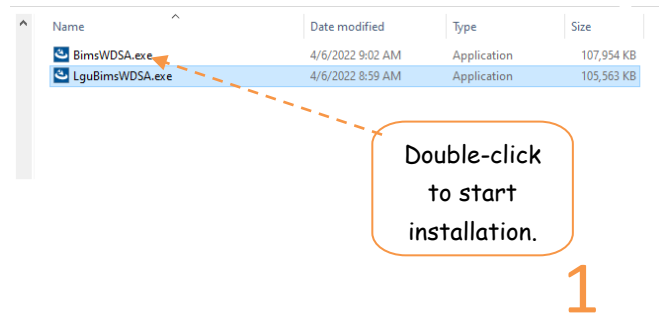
| Name | Date modified | Type | Size |
|---|---|---|---|
| BimsWDSA.exe | 4/6/2022 9:02 AM | Application | 107,954 KB |
| LguBimsWDSA.exe | 4/6/2022 8:59 AM | Application | 105,563 KB |

Double-click to start installation.

1